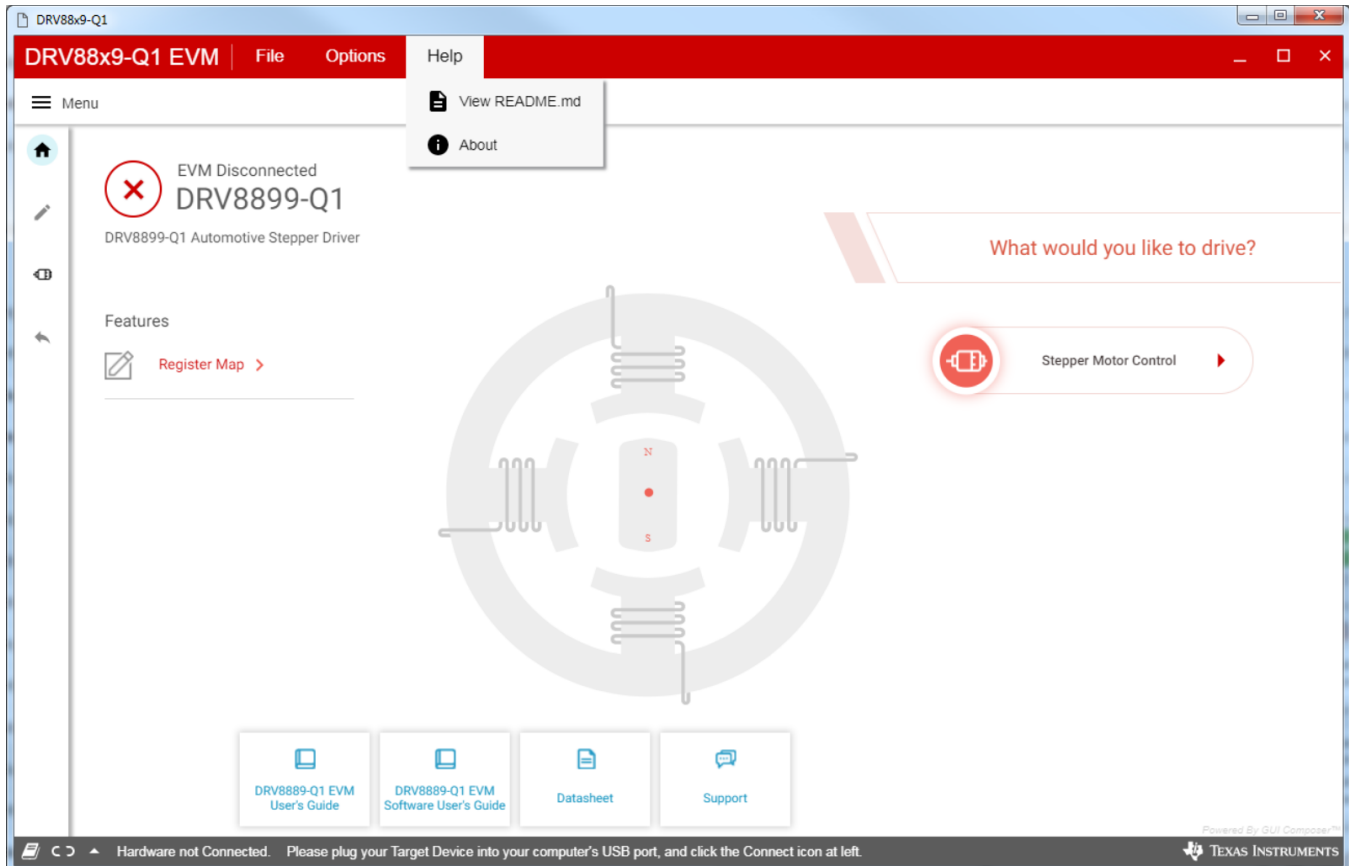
DRV88x9-Q1

DRV88x9-Q1 EVM File Options Help

View README.md

About

Menu

EVM Disconnected
DRV8899-Q1

DRV8899-Q1 Automotive Stepper Driver

Features

Register Map >

What would you like to drive?

Stepper Motor Control

N

S

DRV8889-Q1 EVM User's Guide

DRV8889-Q1 EVM Software User's Guide

Datasheet

Support

Powered By GUI Composer™

Hardware not Connected. Please plug your Target Device into your computer's USB port, and click the Connect icon at left.

Texas Instruments